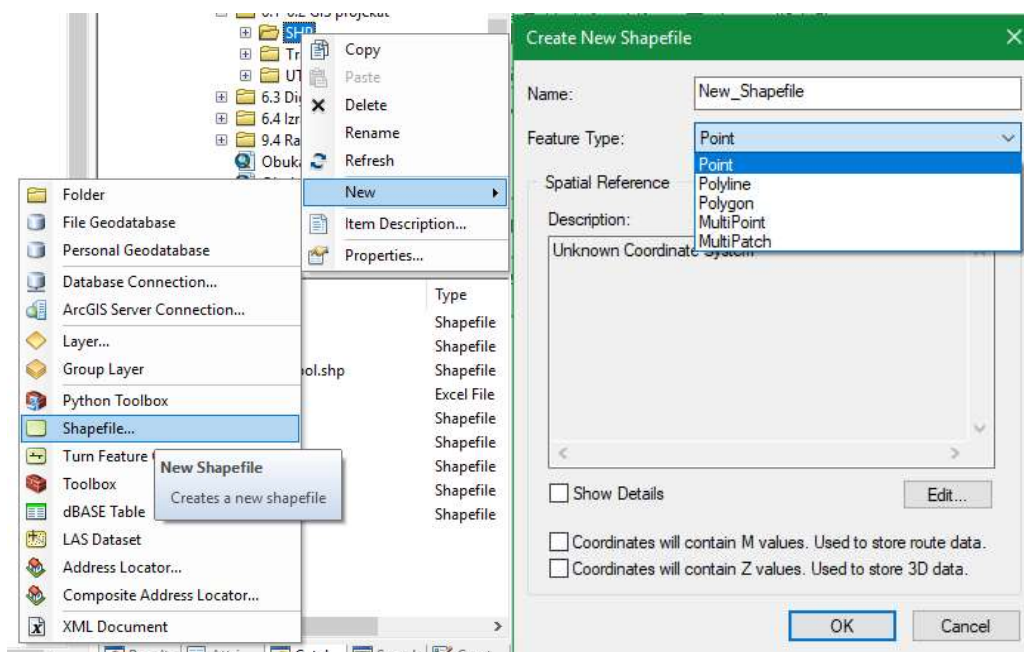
SHP
Tr
UT
6.3 Di
6.4 Izr
9.4 Ra
Obuk
Copy
Paste
Delete
Rename
Refresh
New
Item Description...
Properties...
Folder
File Geodatabase
Personal Geodatabase
Database Connection...
ArcGIS Server Connection...
Layer...
Group Layer
Python Toolbox
Shapefile...
Turn Feature
Toolbox
dBASE Table
LAS Dataset
Address Locator...
Composite Address Locator...
XML Document
New Shapefile
Creates a new shapefile
Type
Shapefile
Shapefile
ol.shp
Shapefile
Excel File
Shapefile
Shapefile
Shapefile
Shapefile
Shapefile

Create New Shapefile
Name: New_Shapefile
Feature Type: Point
Point
Polyline
Polygon
MultiPoint
MultiPatch
Spatial Reference
Description:
Unknown Coordinate System
Show Details
Edit...
Coordinates will contain M values. Used to store route data.
Coordinates will contain Z values. Used to store 3D data.
OK
Cancel